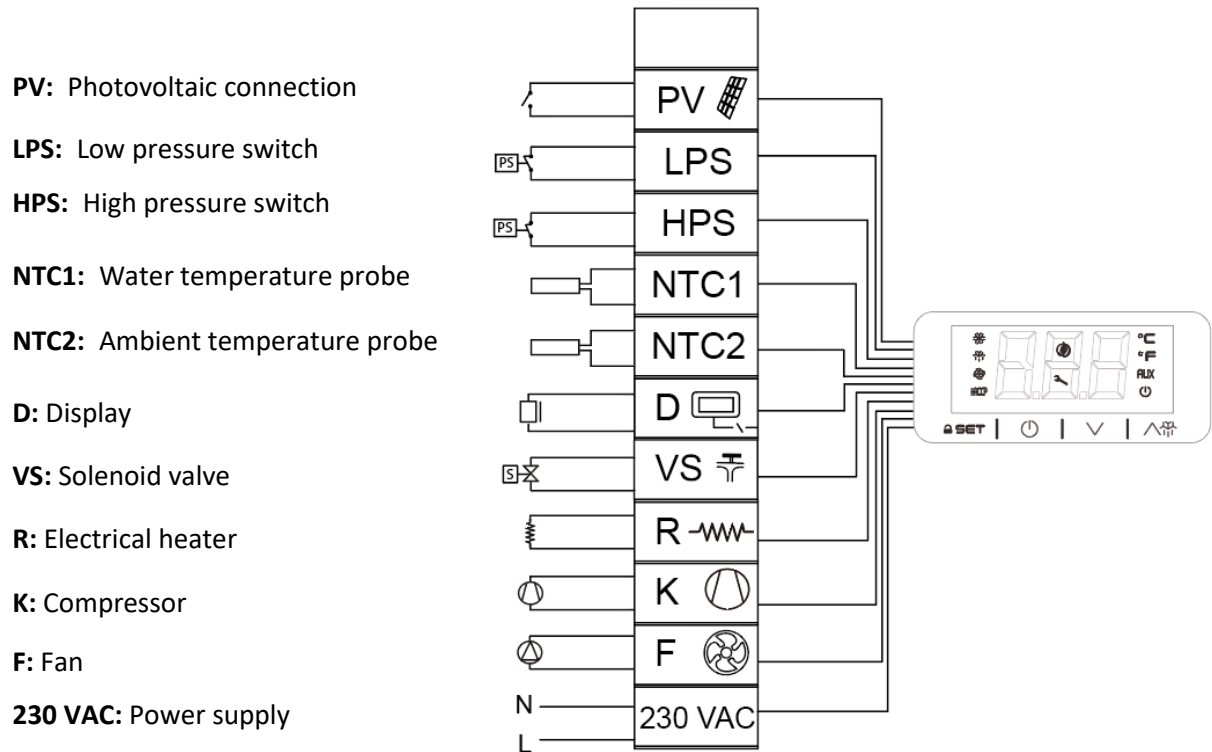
**PV:** Photovoltaic connection

**LPS:** Low pressure switch

**HPS:** High pressure switch

**NTC1:** Water temperature probe

**NTC2:** Ambient temperature probe

**D:** Display

**VS:** Solenoid valve

**R:** Electrical heater

**K:** Compressor

**F:** Fan

**230 VAC:** Power supply

PS

PS

S

N

L

PV

LPS

HPS

NTC1

NTC2

D

VS

R

K

F

230 VAC

°C

°F

AUX

HACCP

SET